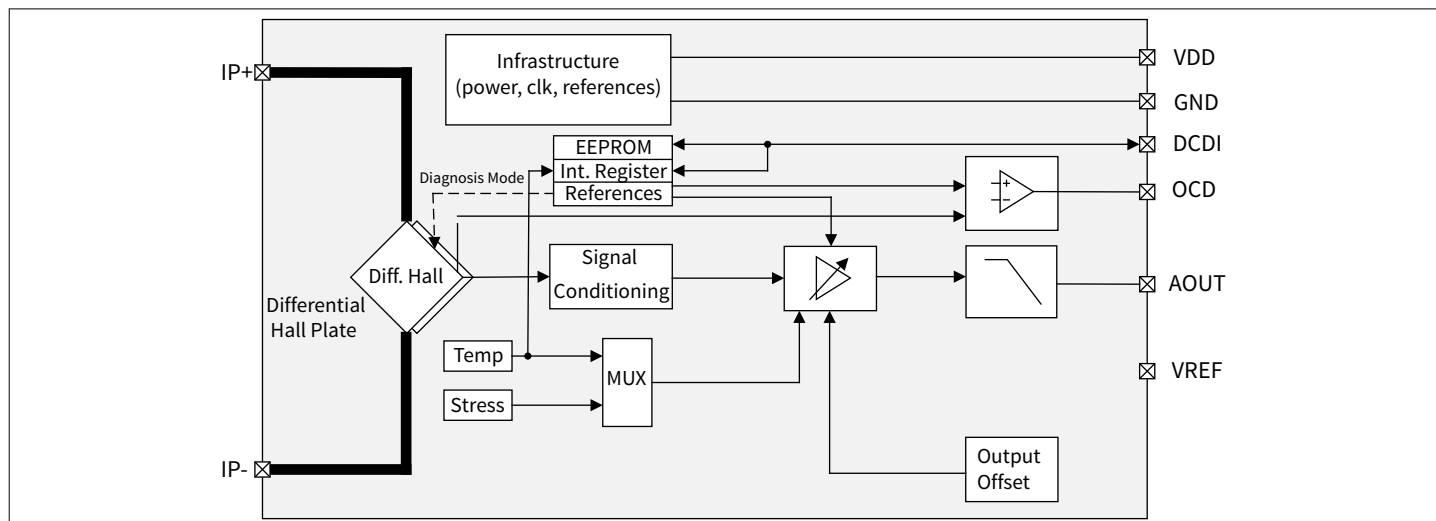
IP+

IP-

Infrastructure
(power, clk, references)

VDD

GND

EEPROM

Int. Register

References

DCDI

Diagnosis Mode

OCD

Diff. Hall

Differential Hall Plate

Signal Conditioning

AOUT

Temp

Stress

MUX

VREF

Output Offset